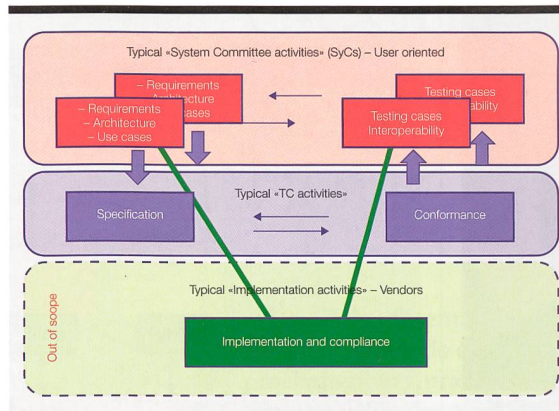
Typical «System Committee activities» (SyCs) – User oriented

– Requirements
Architecture
Use cases

– Requirements
– Architecture
– Use cases

Testing cases
Interoperability

Testing cases
Interoperability

Typical «TC activities»

Specification

Conformance

Typical «Implementation activities» – Vendors

Out of scope

Implementation and compliance